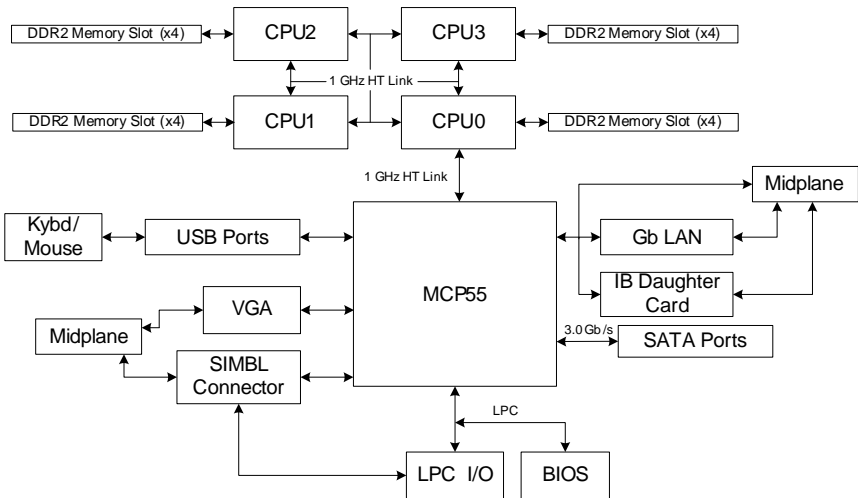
DDR2 Memory Slot (x4)
CPU2
CPU3
DDR2 Memory Slot (x4)
1 GHz HT Link
DDR2 Memory Slot (x4)
CPU1
CPU0
DDR2 Memory Slot (x4)
1 GHz HT Link
Midplane
Kybd/ Mouse
USB Ports
MCP55
Gb LAN
IB Daughter Card
VGA
Midplane
3.0 Gb/s
SATA Ports
SIMBL Connector
LPC
LPC I/O
BIOS